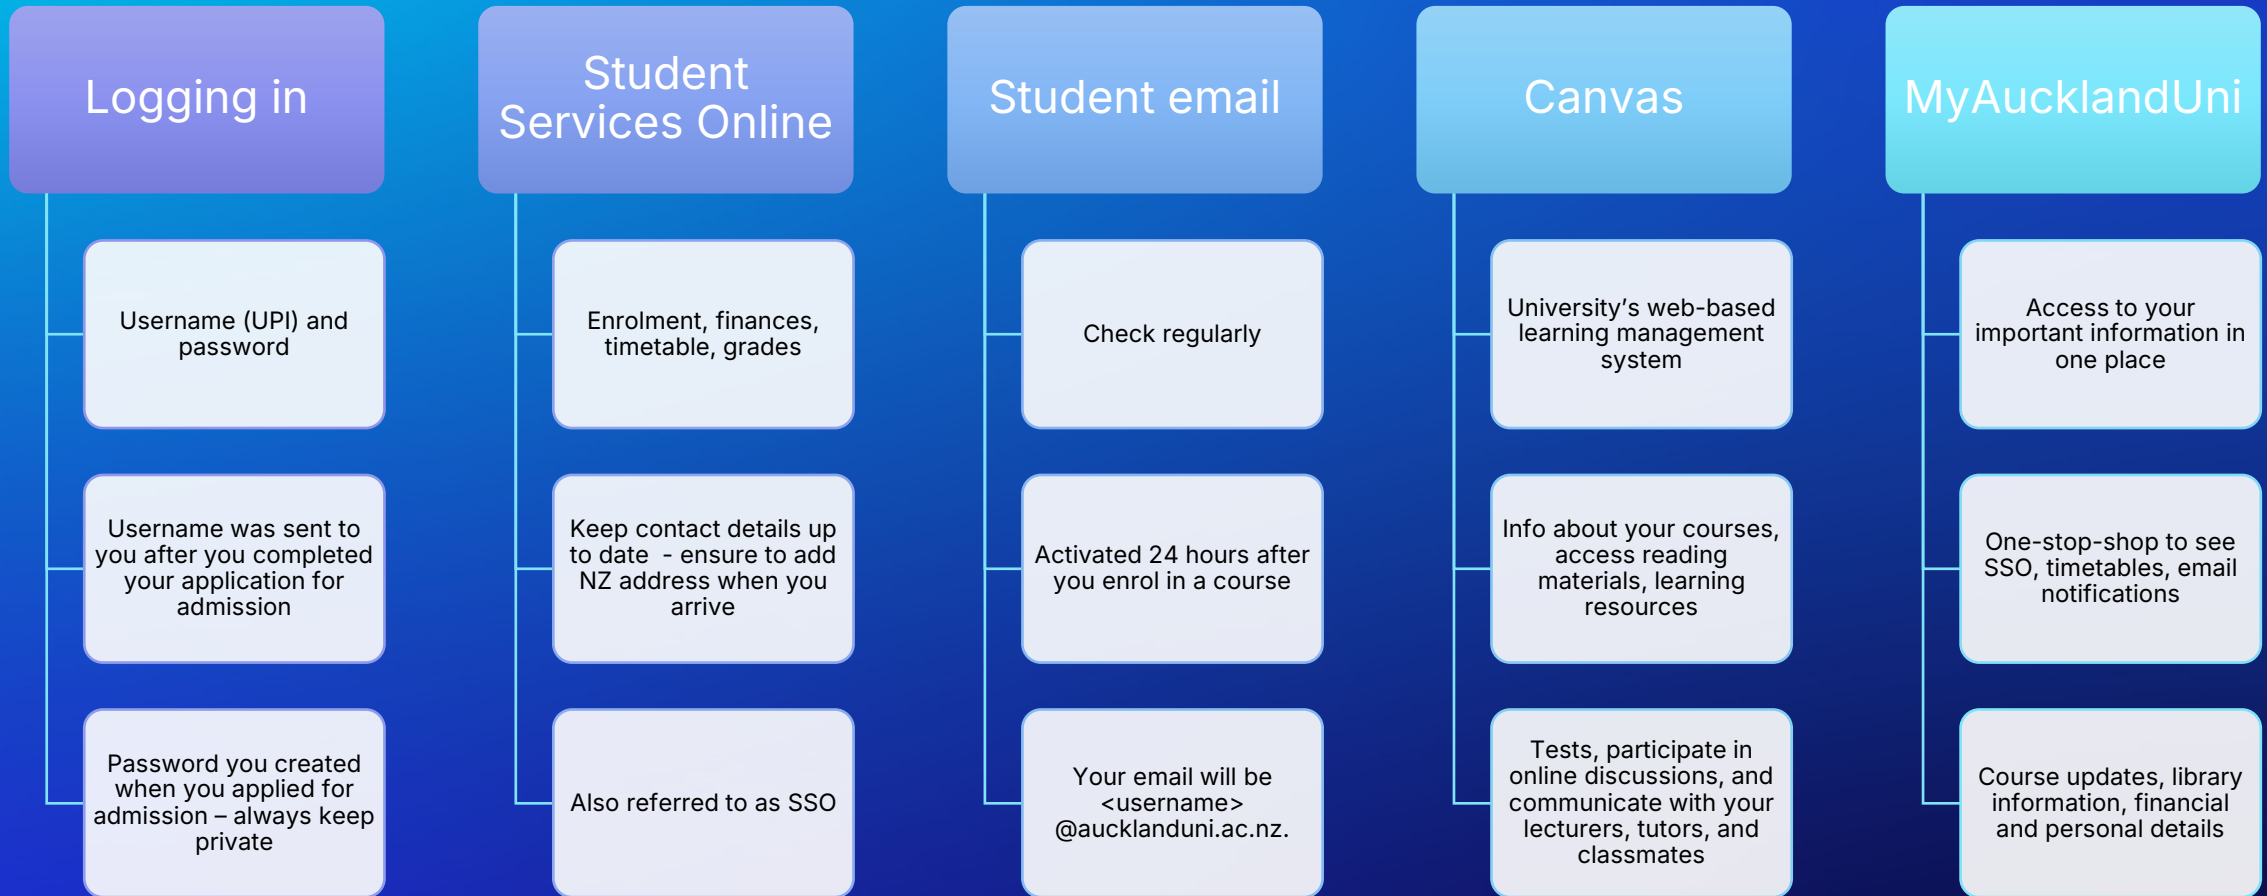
Logging in

Username (UPI) and password

Username was sent to you after you completed your application for admission

Password you created when you applied for admission – always keep private

Student Services Online

Enrolment, finances, timetable, grades

Keep contact details up to date - ensure to add NZ address when you arrive

Also referred to as SSO

Student email

Check regularly

Activated 24 hours after you enrol in a course

Your email will be <username> @aucklanduni.ac.nz.

Canvas

University's web-based learning management system

Info about your courses, access reading materials, learning resources

Tests, participate in online discussions, and communicate with your lecturers, tutors, and classmates

MyAucklandUni

Access to your important information in one place

One-stop-shop to see SSO, timetables, email notifications

Course updates, library information, financial and personal details